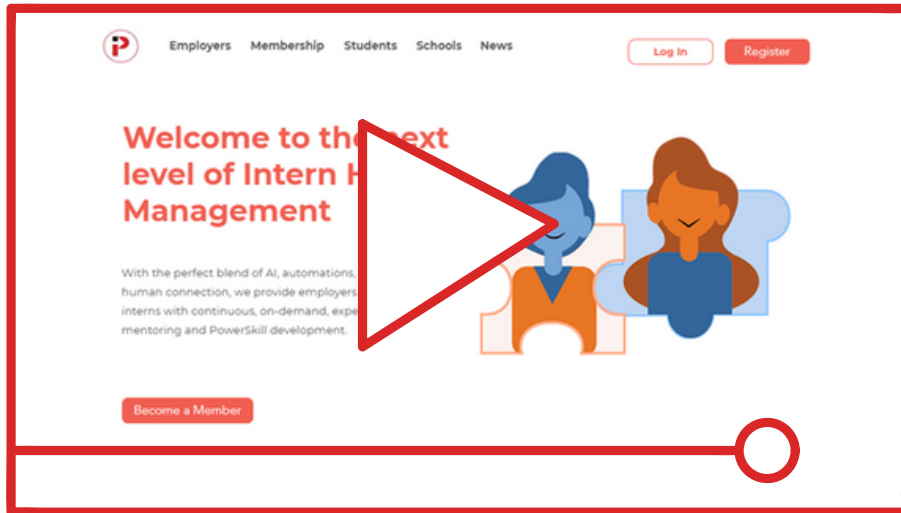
Employers Membership Students Schools News

Log In Register

Welcome to the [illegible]ext level of Intern H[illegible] Management

With the perfect blend of AI, automations, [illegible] human connection, we provide employers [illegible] interns with continuous, on-demand, expe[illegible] mentoring and PowerSkill development.

Become a Member